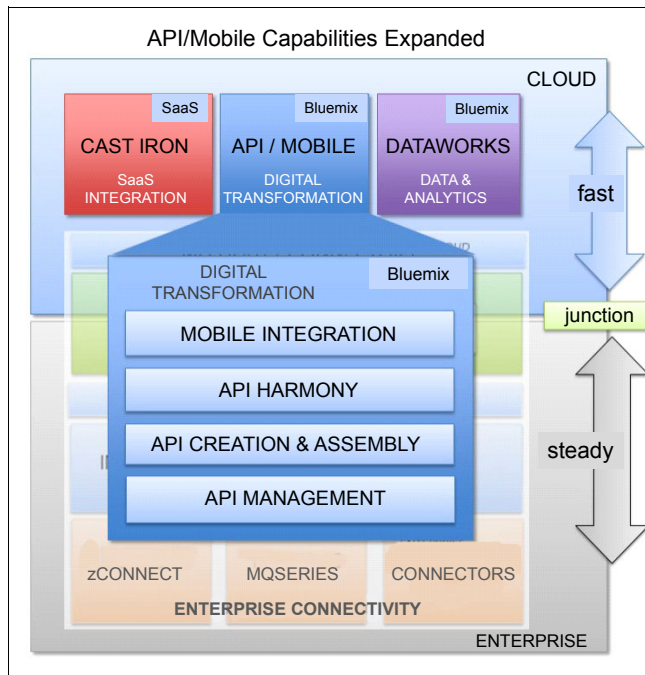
API/Mobile Capabilities Expanded

CLOUD

SaaS
CAST IRON
SaaS INTEGRATION

Bluemix
API / MOBILE
DIGITAL TRANSFORMATION

Bluemix
DATAWORKS
DATA & ANALYTICS

fast

junction

steady

DIGITAL TRANSFORMATION
Bluemix
MOBILE INTEGRATION
API HARMONY
API CREATION & ASSEMBLY
API MANAGEMENT

zCONNECT
MQSERIES
CONNECTORS
ENTERPRISE CONNECTIVITY

ENTERPRISE